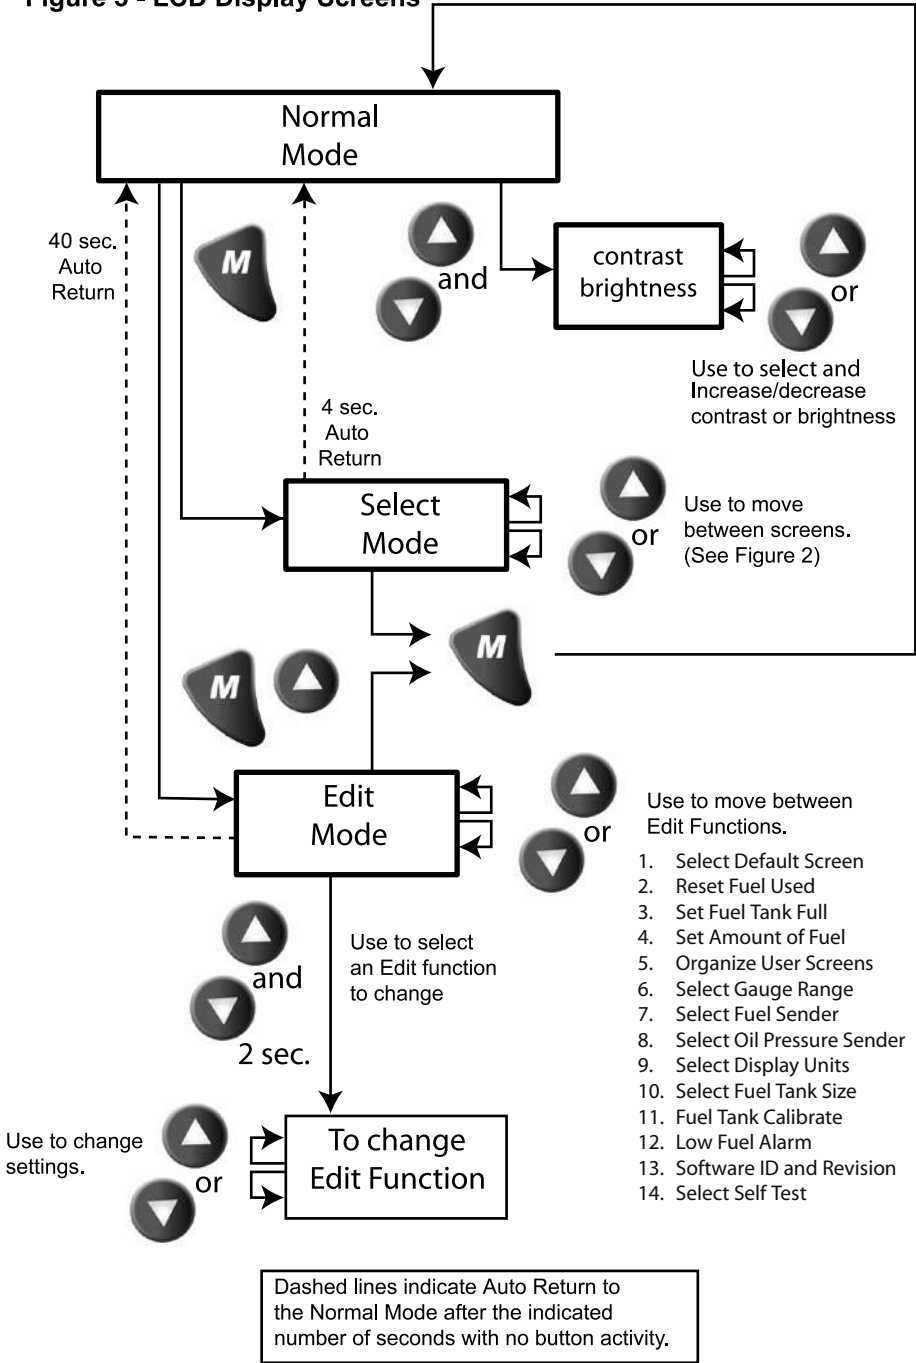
Figure 3 - LCD Display Screens

Normal Mode

40 sec. Auto Return

M

and

contrast brightness

or

Use to select and Increase/decrease contrast or brightness

4 sec. Auto Return

Select Mode

or

Use to move between screens. (See Figure 2)

M

M

Edit Mode

or

Use to move between Edit Functions.

1. Select Default Screen
2. Reset Fuel Used
3. Set Fuel Tank Full
4. Set Amount of Fuel
5. Organize User Screens
6. Select Gauge Range
7. Select Fuel Sender
8. Select Oil Pressure Sender
9. Select Display Units
10. Select Fuel Tank Size
11. Fuel Tank Calibrate
12. Low Fuel Alarm
13. Software ID and Revision
14. Select Self Test

and

2 sec.

Use to select an Edit function to change

Use to change settings.

or

To change Edit Function

Dashed lines indicate Auto Return to the Normal Mode after the indicated number of seconds with no button activity.